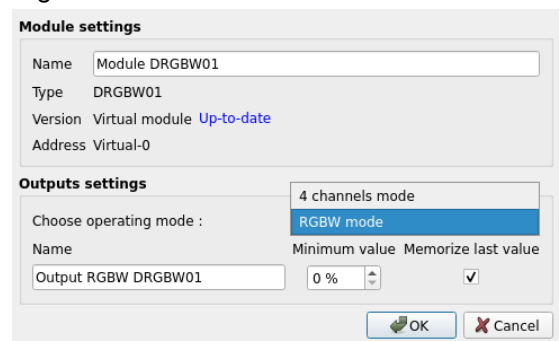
Module settings

Name Module DRGBW01

Type DRGBW01

Version Virtual module Up-to-date

Address Virtual-0

Outputs settings

Choose operating mode :

4 channels mode

RGBW mode

Name

Minimum value

Memorize last value

Output RGBW DRGBW01

0 %

OK

Cancel